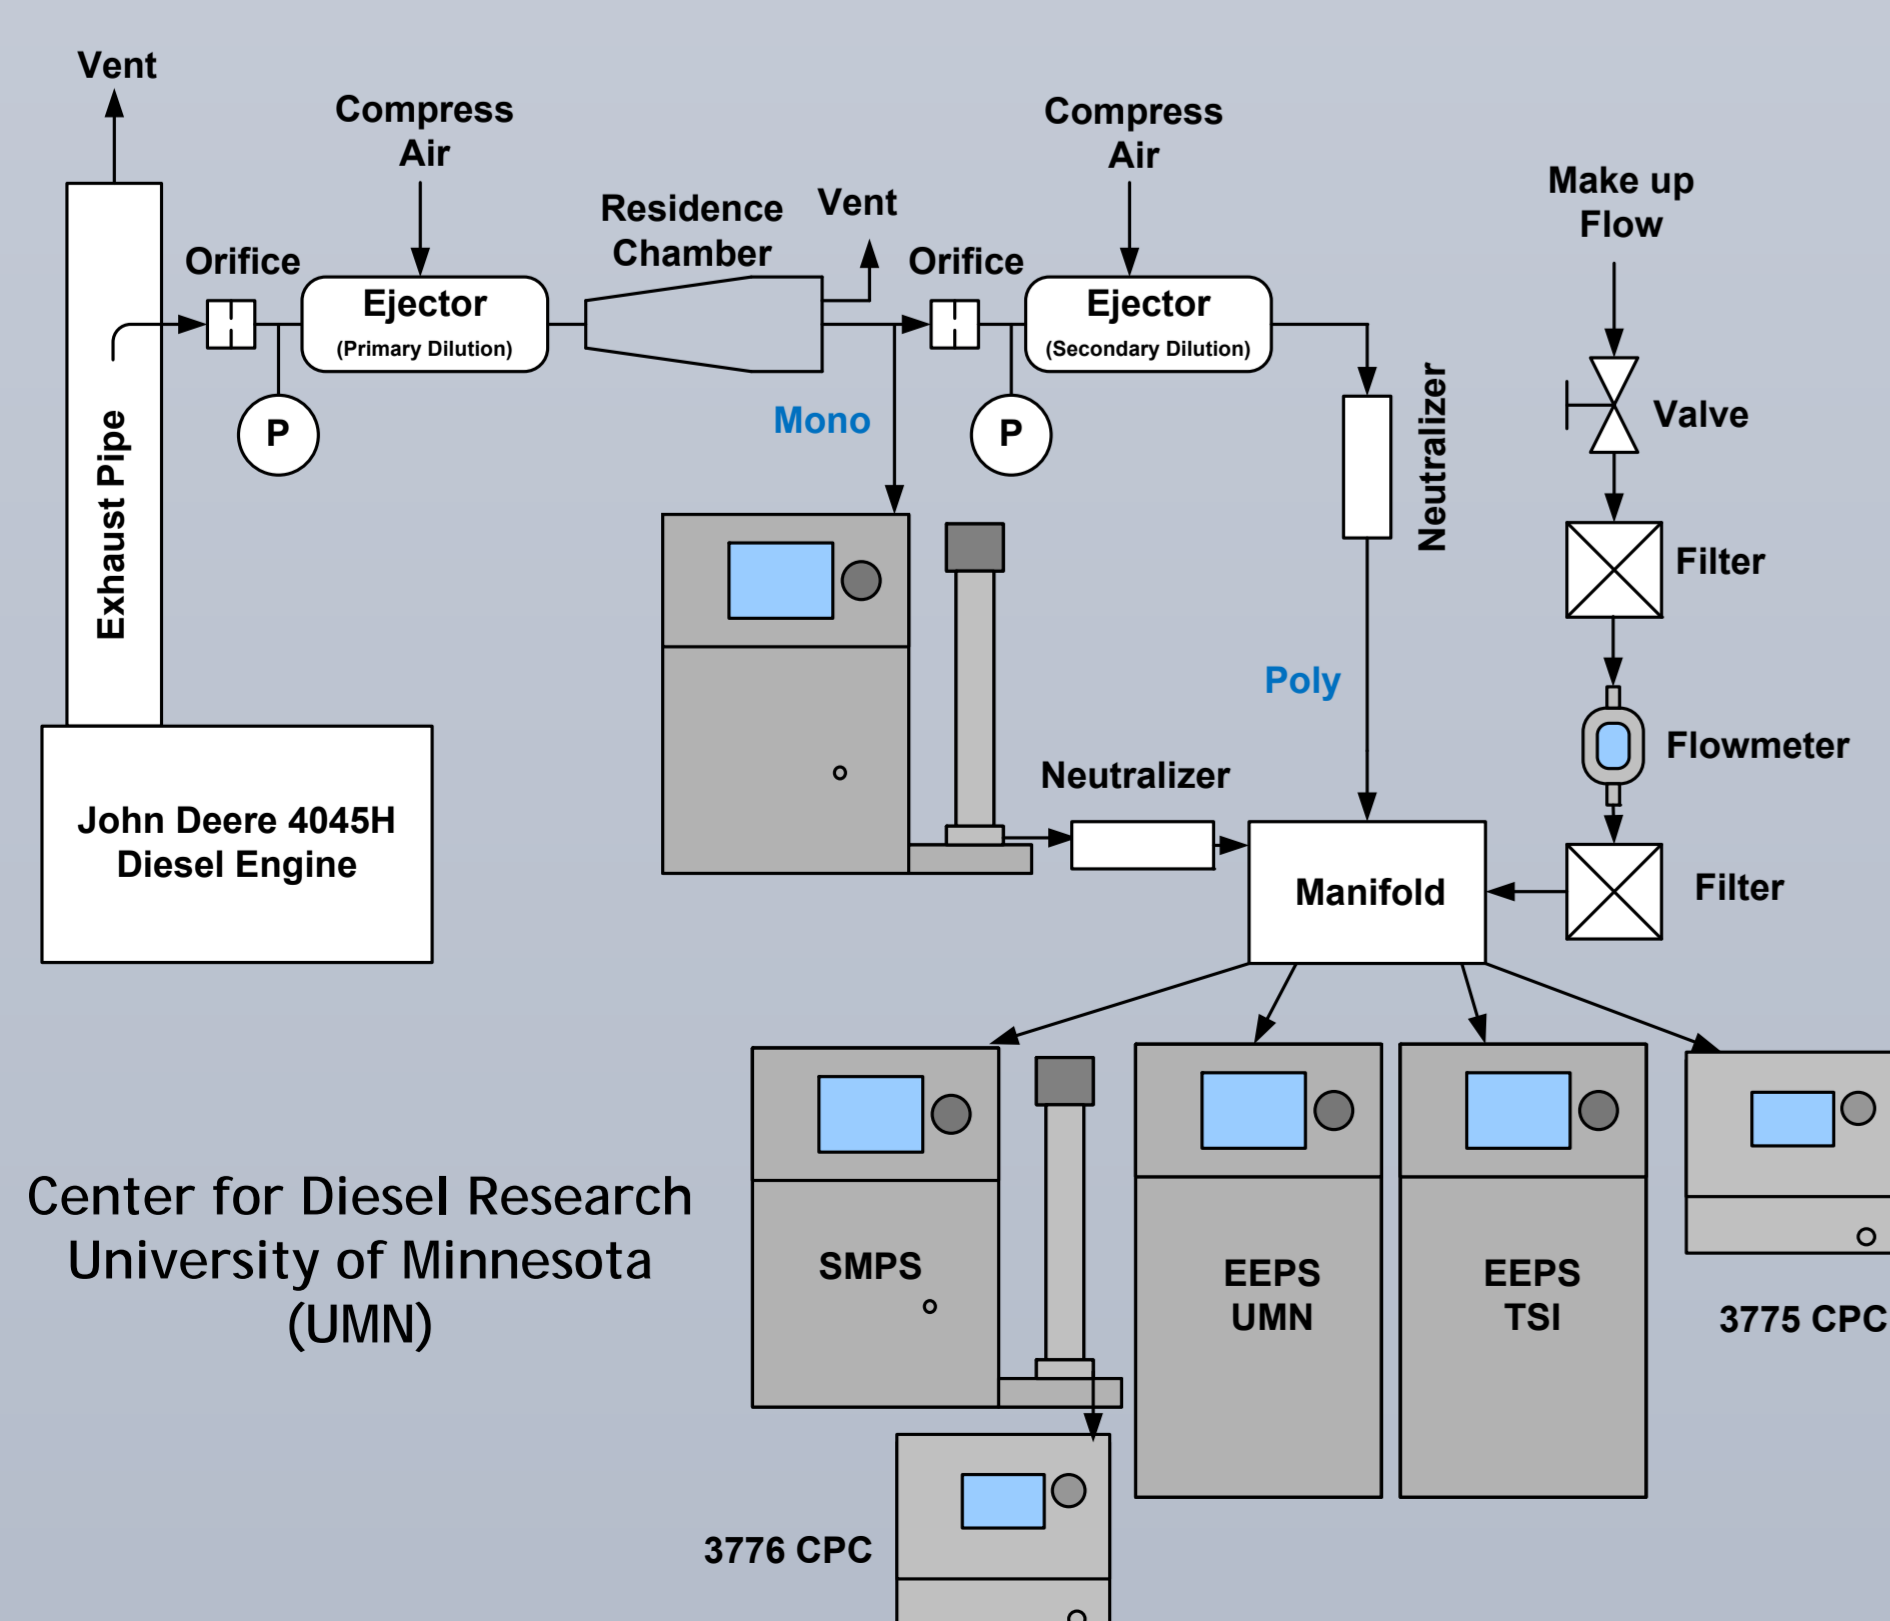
Vent

Compress Air

Residence Chamber

Vent

Compress Air

Make up Flow

Orifice

Ejector
(Primary Dilution)

Orifice

Ejector
(Secondary Dilution)

Exhaust Pipe

P

P

Mono

Neutralizer

Valve

Filter

Poly

Flowmeter

Neutralizer

John Deere 4045H Diesel Engine

Manifold

Filter

Center for Diesel Research
University of Minnesota
(UMN)

SMPS

EEPS UMN

EEPS TSI

3775 CPC

3776 CPC